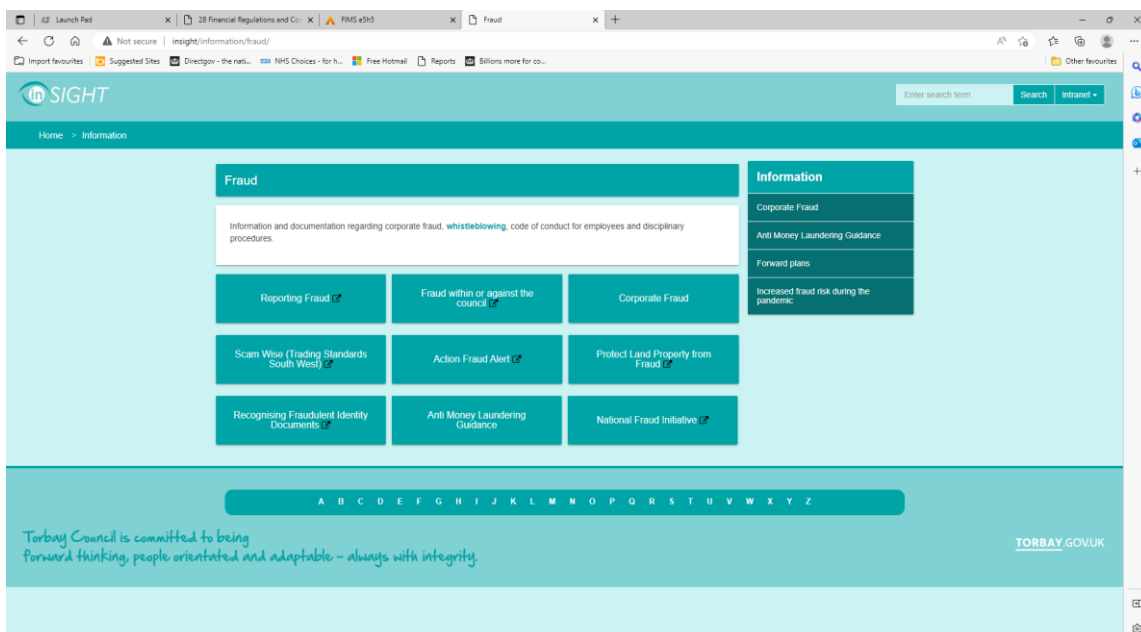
Launch Pad ×
28 Financial Regulations and Co ×
FIMS e5h5 ×
Fraud ×
+

Not secure | insight/information/fraud/

Import favourites | Suggested Sites | Directgov - the nati... | NHS Choices - for h... | Free Hotmail | Reports | Billions more for co...
Other favourites

in SIGHT

Enter search term | Search | Intranet ▾

Home > Information

Fraud

Information and documentation regarding corporate fraud, whistleblowing, code of conduct for employees and disciplinary procedures.

| Reporting Fraud | Fraud within or against the council | Corporate Fraud |
|---|---|---|
| Scam Wise (Trading Standards South West) | Action Fraud Alert | Protect Land Property from Fraud |
| Recognising Fraudulent Identity Documents | Anti Money Laundering Guidance | National Fraud Initiative |

Information

Corporate Fraud

Anti Money Laundering Guidance

Forward plans

Increased fraud risk during the pandemic

A B C D E F G H I J K L M N O P Q R S T U V W X Y Z

Torbay Council is committed to being forward thinking, people orientated and adaptable - always with integrity.

TORBAY.GOV.UK